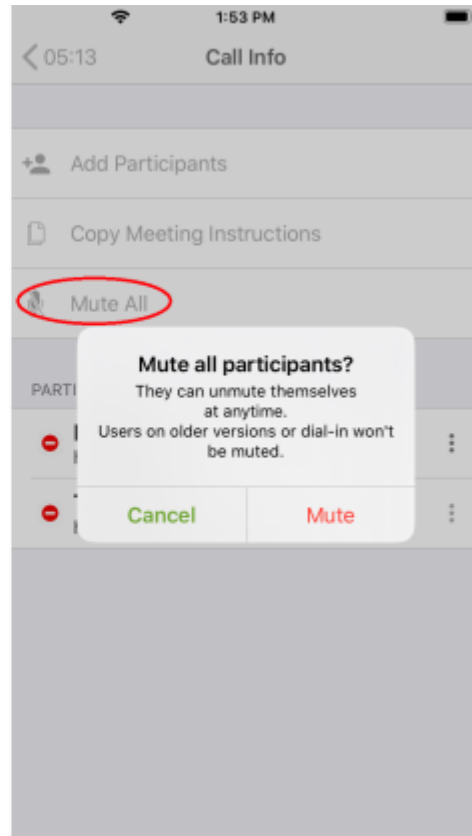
1:53 PM

< 05:13 Call Info

Add Participants

Copy Meeting Instructions

Mute All

PARTI

Mute all participants?

They can unmute themselves at anytime.
Users on older versions or dial-in won't be muted.

Cancel Mute